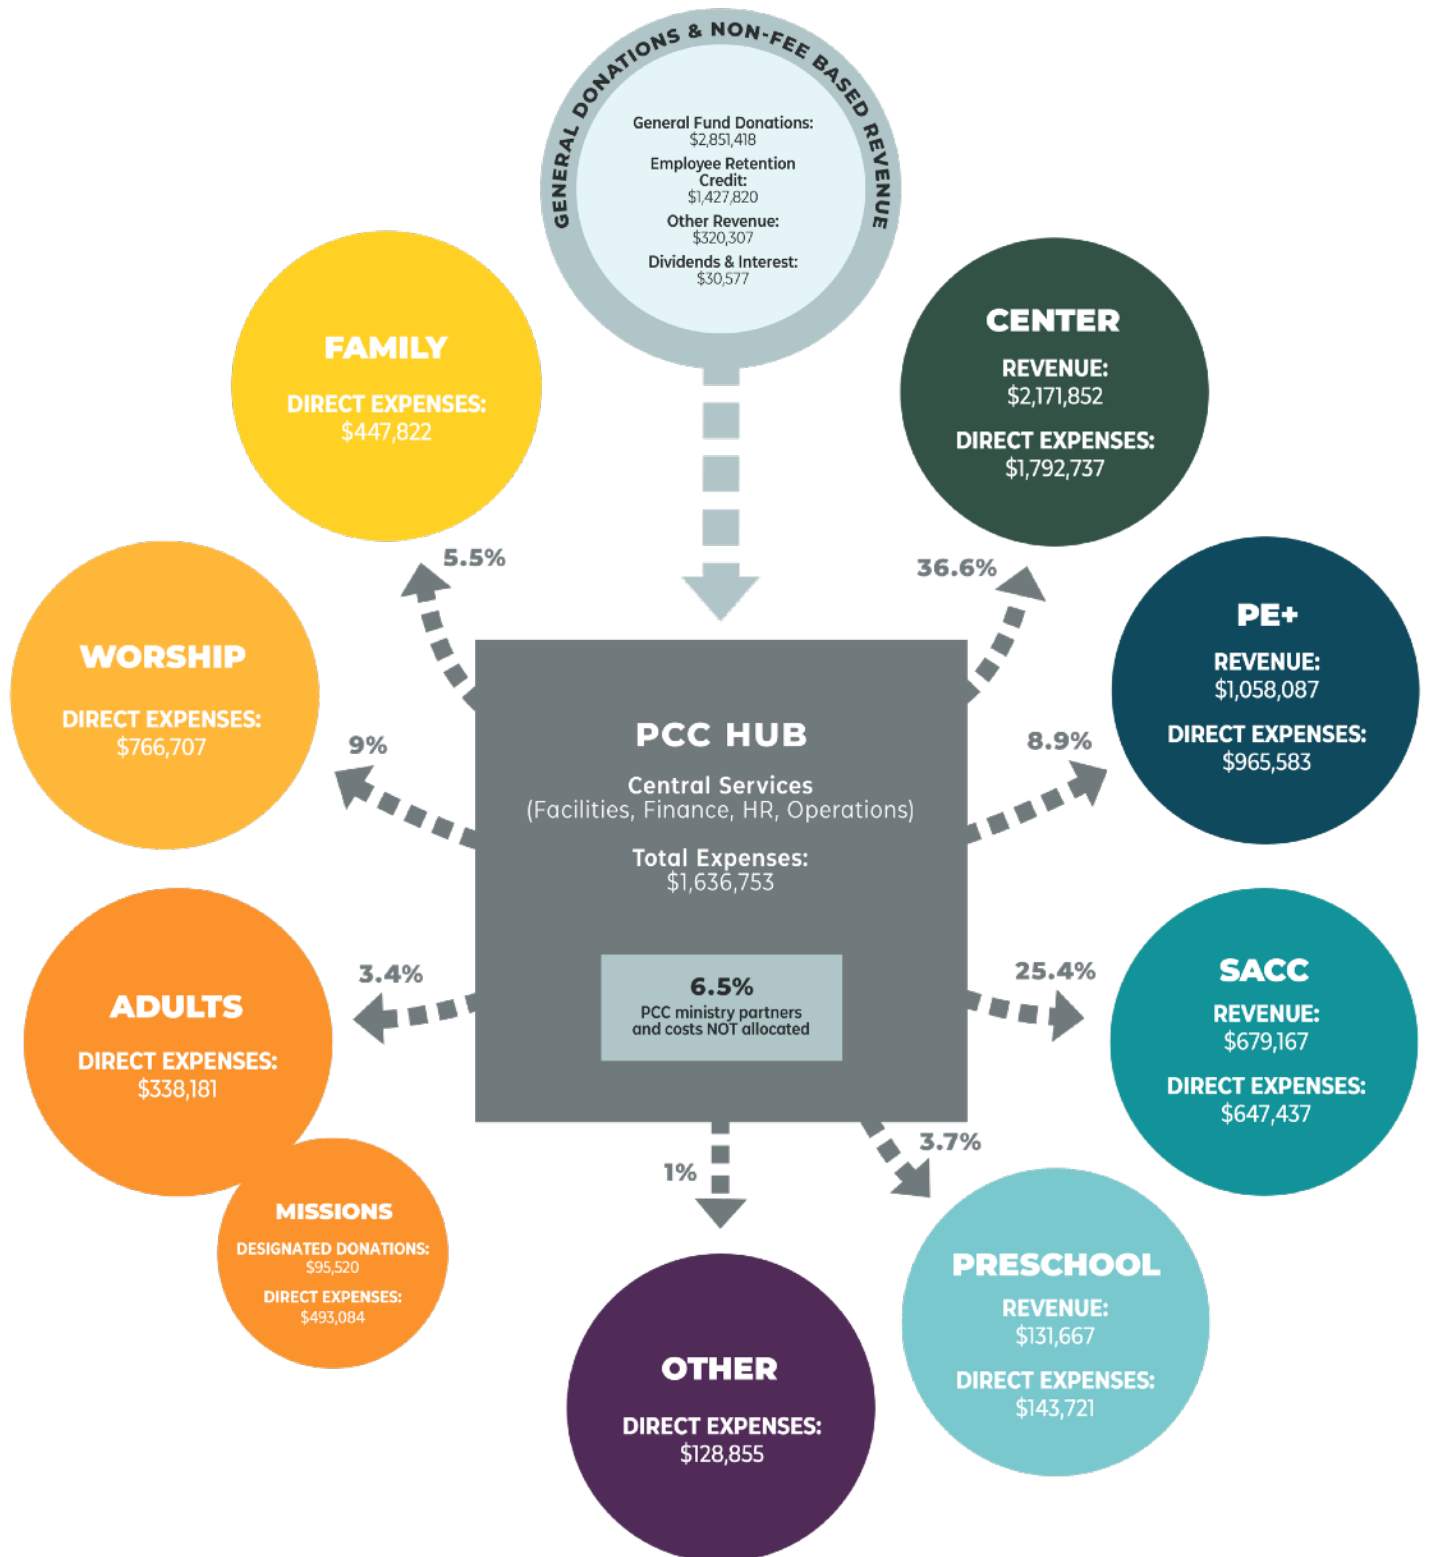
GENERAL DONATIONS & NON-FEE BASED REVENUE

General Fund Donations: $2,851,418
Employee Retention Credit: $1,427,820
Other Revenue: $320,307
Dividends & Interest: $30,577

FAMILY
DIRECT EXPENSES: $447,822

CENTER
REVENUE: $2,171,852
DIRECT EXPENSES: $1,792,737

5.5%

36.6%

WORSHIP
DIRECT EXPENSES: $766,707

PE+
REVENUE: $1,058,087
DIRECT EXPENSES: $965,583

9%

8.9%

PCC HUB
Central Services
(Facilities, Finance, HR, Operations)
Total Expenses:
$1,636,753

6.5%
PCC ministry partners and costs NOT allocated

3.4%

25.4%

ADULTS
DIRECT EXPENSES: $338,181

SACC
REVENUE: $679,167
DIRECT EXPENSES: $647,437

MISSIONS
DESIGNATED DONATIONS: $95,520
DIRECT EXPENSES: $493,084

1%

3.7%

OTHER
DIRECT EXPENSES: $128,855

PRESCHOOL
REVENUE: $131,667
DIRECT EXPENSES: $143,721